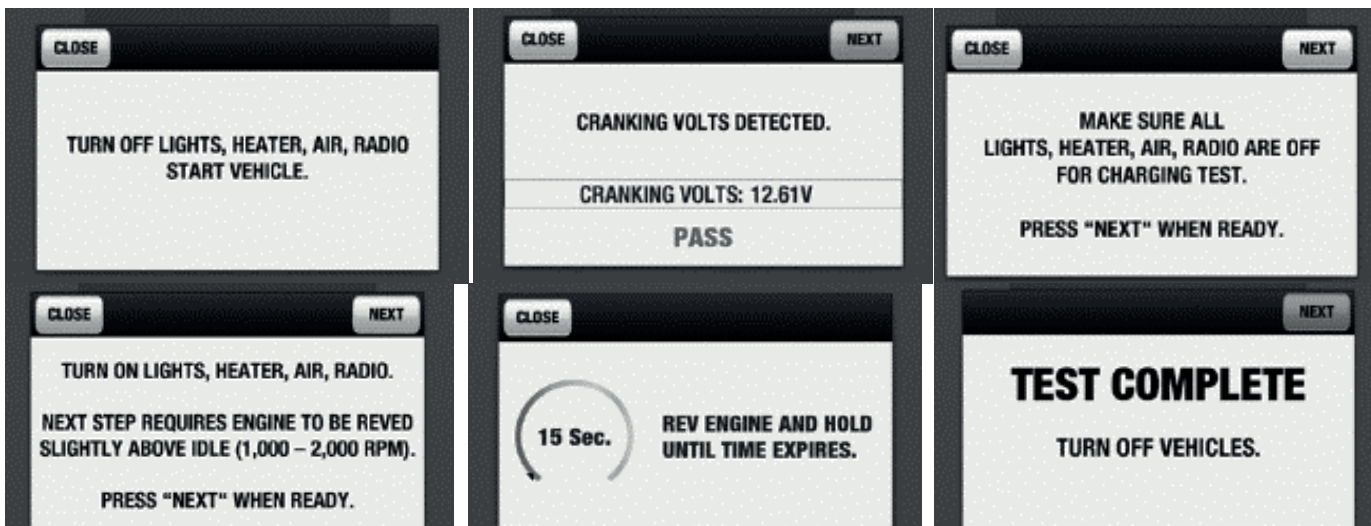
CLOSE

TURN OFF LIGHTS, HEATER, AIR, RADIO
START VEHICLE.

CLOSE
NEXT

CRANKING VOLTS DETECTED.

CRANKING VOLTS: 12.61V

PASS

CLOSE
NEXT

MAKE SURE ALL
LIGHTS, HEATER, AIR, RADIO ARE OFF
FOR CHARGING TEST.

PRESS "NEXT" WHEN READY.

CLOSE
NEXT

TURN ON LIGHTS, HEATER, AIR, RADIO.

NEXT STEP REQUIRES ENGINE TO BE REVED SLIGHTLY ABOVE IDLE (1,000 – 2,000 RPM).

PRESS "NEXT" WHEN READY.

CLOSE

15 Sec.

REV ENGINE AND HOLD
UNTIL TIME EXPIRES.

NEXT

TEST COMPLETE

TURN OFF VEHICLES.